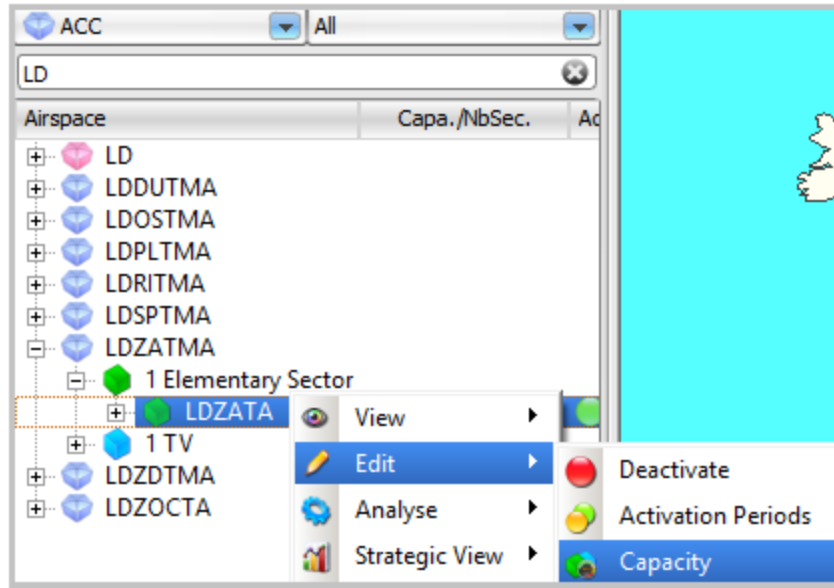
ACC
All
LD
Airspace
Capa./NbSec.
Ac
LD
LDDUTMA
LDOSTMA
LDPLTMA
LDRITMA
LDSPTMA
LDZATMA
1 Elementary Sector
LDZATA
1 TV
LDZDTMA
LDZOCTA
View
Edit
Analyse
Strategic View
Deactivate
Activation Periods
Capacity